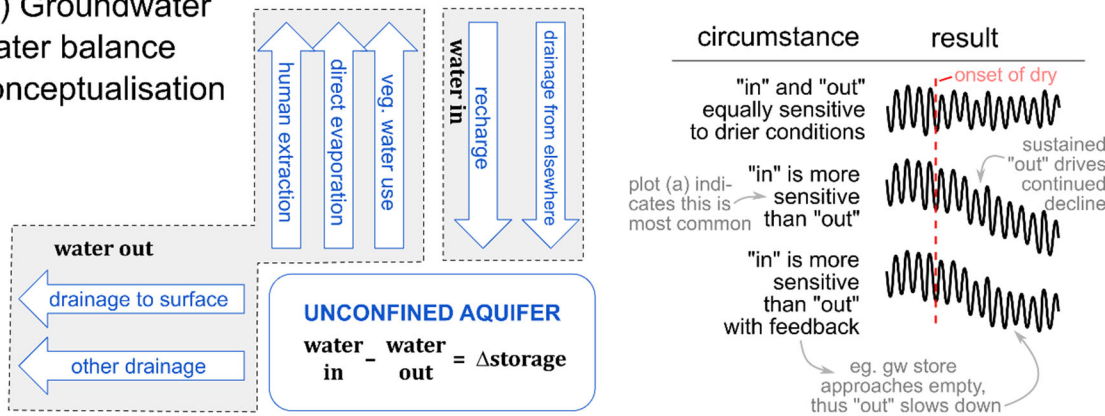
) Groundwater
ater balance
onceptualisation

human extraction
direct evaporation
veg. water use

water in
recharge
drainage from elsewhere

water out
drainage to surface
other drainage

UNCONFINED AQUIFER
water in – water out = Δstorage

circumstance | result

onset of dry

"in" and "out" equally sensitive to drier conditions

"in" is more sensitive than "out"

plot (a) indicates this is most common

sustained "out" drives continued decline

"in" is more sensitive than "out" with feedback

eg. gw store approaches empty, thus "out" slows down